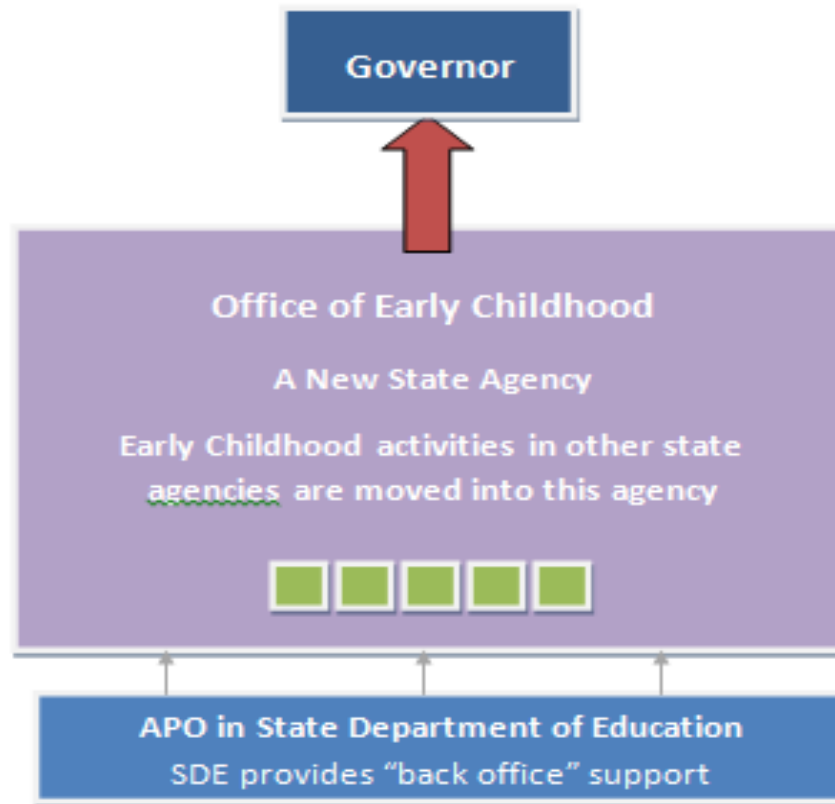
Governor

Office of Early Childhood

A New State Agency

Early Childhood activities in other state agencies are moved into this agency

APO in State Department of Education

SDE provides “back office” support